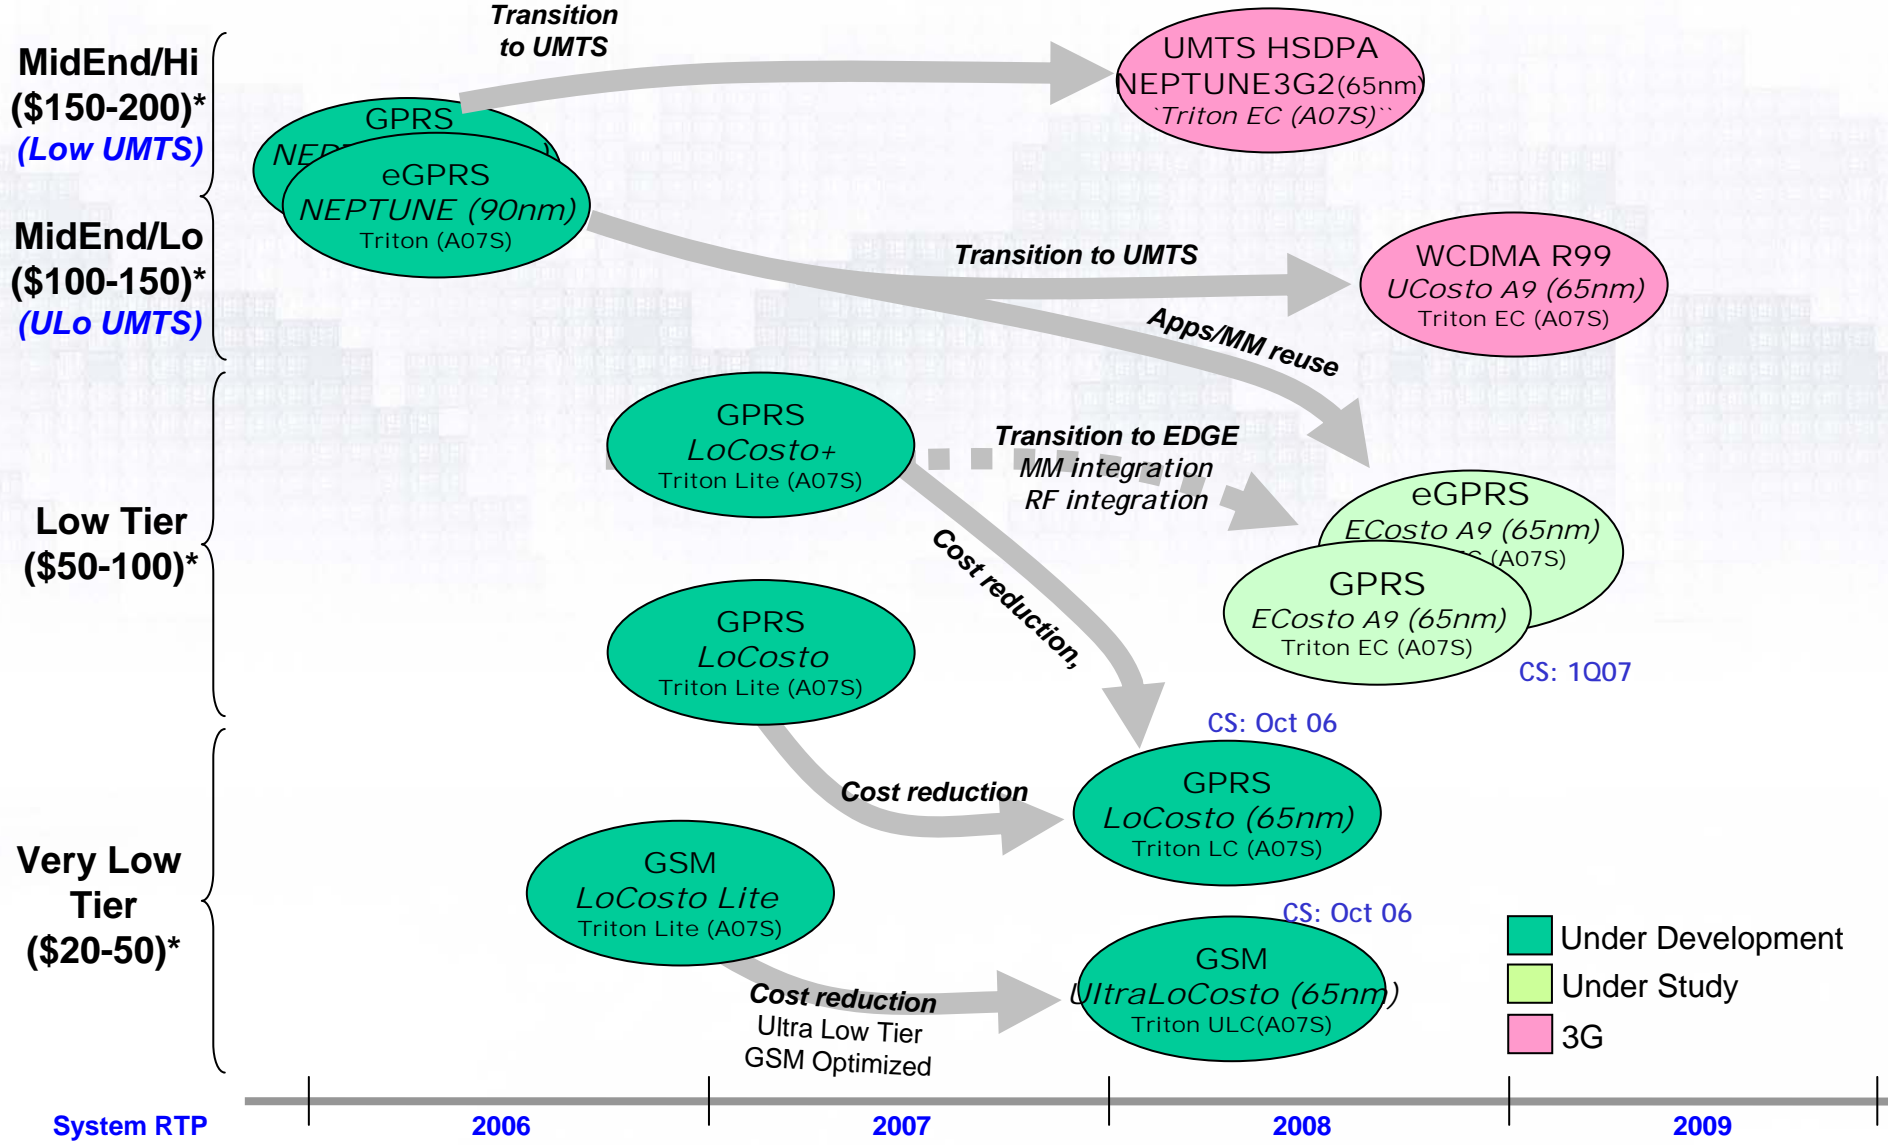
MidEnd/Hi
($150-200)*
(Low UMTS)

MidEnd/Lo
($100-150)*
(ULo UMTS)

Low Tier
($50-100)*

Very Low Tier
($20-50)*

Transition to UMTS

UMTS HSDPA
NEPTUNE3G2(65nm)
`Triton EC (A07S)``

GPRS
NEP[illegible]

eGPRS
NEPTUNE (90nm)
Triton (A07S)

Transition to UMTS

WCDMA R99
UCosto A9 (65nm)
Triton EC (A07S)

Apps/MM reuse

GPRS
LoCosto+
Triton Lite (A07S)

Transition to EDGE
MM integration
RF integration

eGPRS
ECosto A9 (65nm)
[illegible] (A07S)

GPRS
ECosto A9 (65nm)
Triton EC (A07S)

CS: 1Q07

Cost reduction,

GPRS
LoCosto
Triton Lite (A07S)

CS: Oct 06

Cost reduction

GPRS
LoCosto (65nm)
Triton LC (A07S)

GSM
LoCosto Lite
Triton Lite (A07S)

CS: Oct 06

GSM
UltraLoCosto (65nm)
Triton ULC(A07S)

Cost reduction
Ultra Low Tier
GSM Optimized

Under Development
Under Study
3G

System RTP
2006
2007
2008
2009